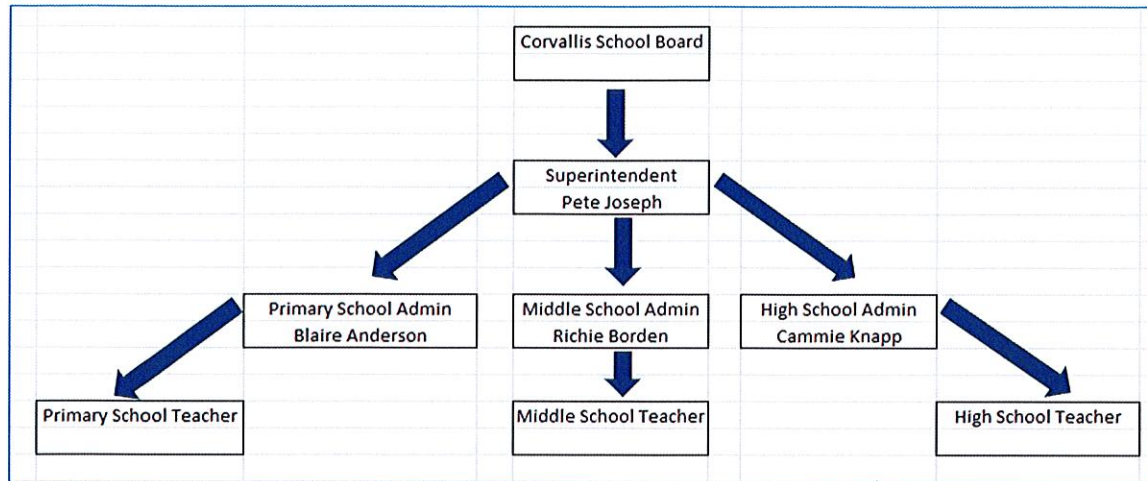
Corvallis School Board

Superintendent
Pete Joseph

Primary School Admin
Blaire Anderson

Middle School Admin
Richie Borden

High School Admin
Cammie Knapp

Primary School Teacher

Middle School Teacher

High School Teacher